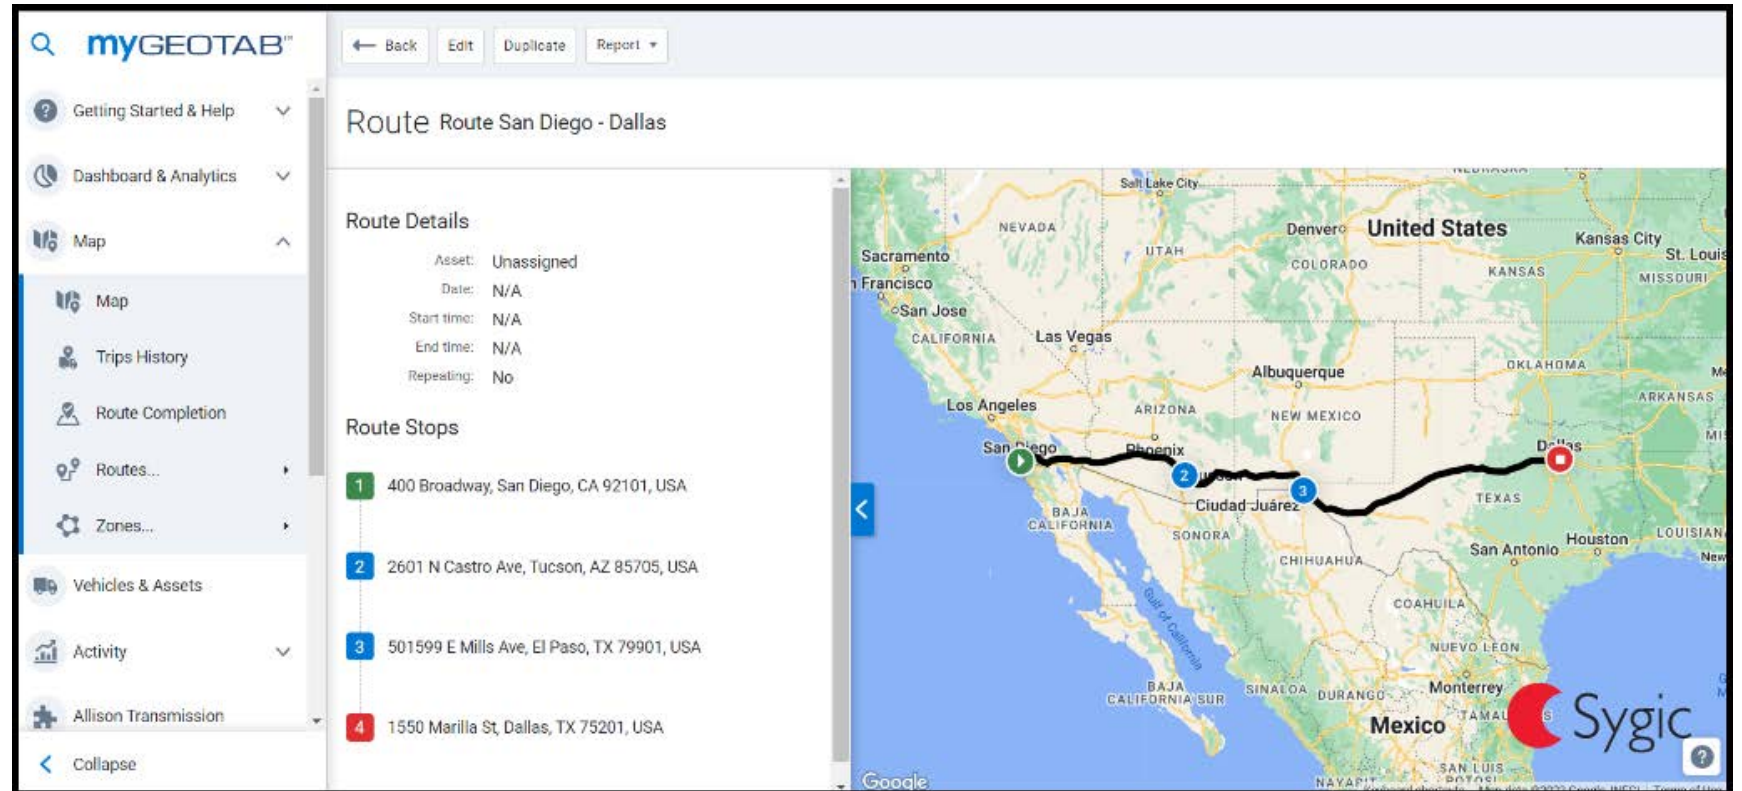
myGEOTAB

Getting Started & Help

Dashboard & Analytics

Map

Map

Trips History

Route Completion

Routes...

Zones...

Vehicles & Assets

Activity

Allison Transmission

Collapse

Back Edit Duplicate Report

Route Route San Diego - Dallas

Route Details

Asset: Unassigned
Date: N/A
Start time: N/A
End time: N/A
Repeating: No

Route Stops

1 400 Broadway, San Diego, CA 92101, USA

2 2601 N Castro Ave, Tucson, AZ 85705, USA

3 501599 E Mills Ave, El Paso, TX 79901, USA

4 1550 Marilla St, Dallas, TX 75201, USA

NEBRASKA
Salt Lake City
NEVADA
UTAH
Denver
United States
Kansas City
St. Louis
Sacramento
COLORADO
KANSAS
MISSOURI
Francisco
San Jose
CALIFORNIA
Las Vegas
OKLAHOMA
Albuquerque
Los Angeles
ARIZONA
NEW MEXICO
ARKANSAS
San Diego
Phoenix
Dallas
Ciudad Juárez
TEXAS
BAJA CALIFORNIA
SONORA
Houston
San Antonio
LOUISIANA
CHIHUAHUA
Gulf of California
COAHUILA
NUEVO LEON
BAJA CALIFORNIA SUR
SINALOA
DURANGO
Monterrey
Mexico
TAMAULIPAS
SAN LUIS POTOSI
NAYARIT
Sygic
Google